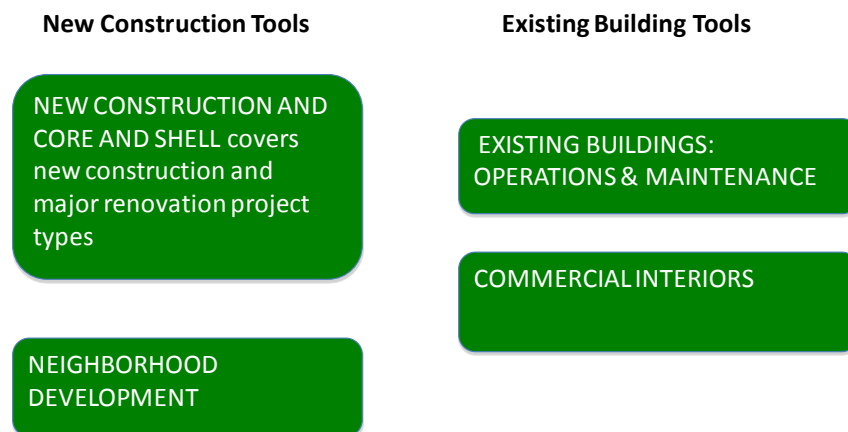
New Construction Tools

NEW CONSTRUCTION AND CORE AND SHELL covers new construction and major renovation project types

NEIGHBORHOOD DEVELOPMENT

Existing Building Tools

EXISTING BUILDINGS: OPERATIONS & MAINTENANCE

COMMERCIAL INTERIORS